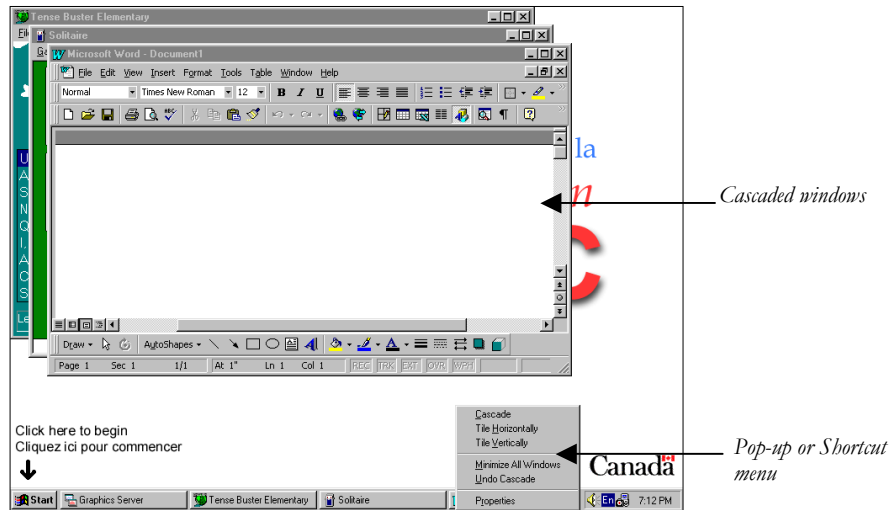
Tense Buster Elementary
Solitaire
Microsoft Word - Document1
File Edit View Insert Format Tools Table Window Help
Normal
Times New Roman
12
B I U
Draw
AutoShapes
Page 1 Sec 1 1/1 At 1" Ln 1 Col 1 REC TRK EXT OVR WPH
la
n
Cascaded windows
Click here to begin
Cliquez ici pour commencer
Cascade
Tile Horizontally
Tile Vertically
Minimize All Windows
Undo Cascade
Properties
Canada
Pop-up or Shortcut menu
Start
Graphics Server
Tense Buster Elementary
Solitaire
En
7:12 PM